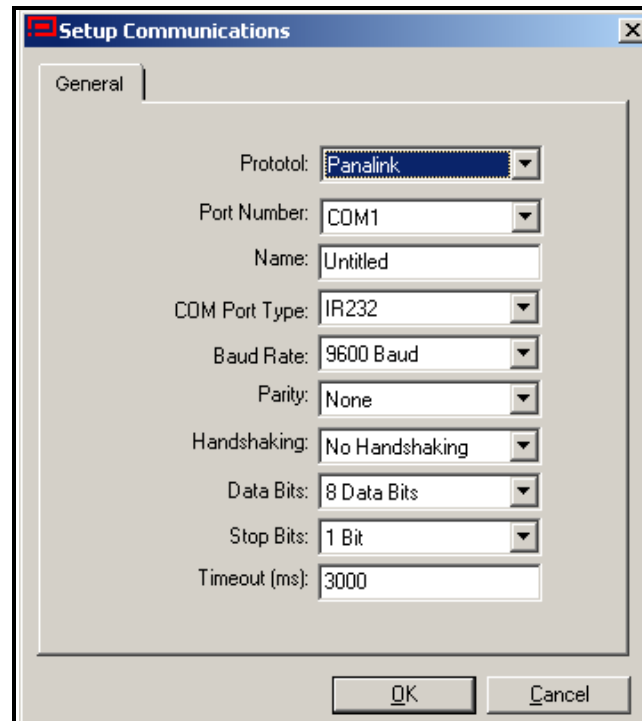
Setup Communications

General

Prototol: Panalink

Port Number: COM1

Name: Untitled

COM Port Type: IR232

Baud Rate: 9600 Baud

Parity: None

Handshaking: No Handshaking

Data Bits: 8 Data Bits

Stop Bits: 1 Bit

Timeout (ms): 3000

OK

Cancel